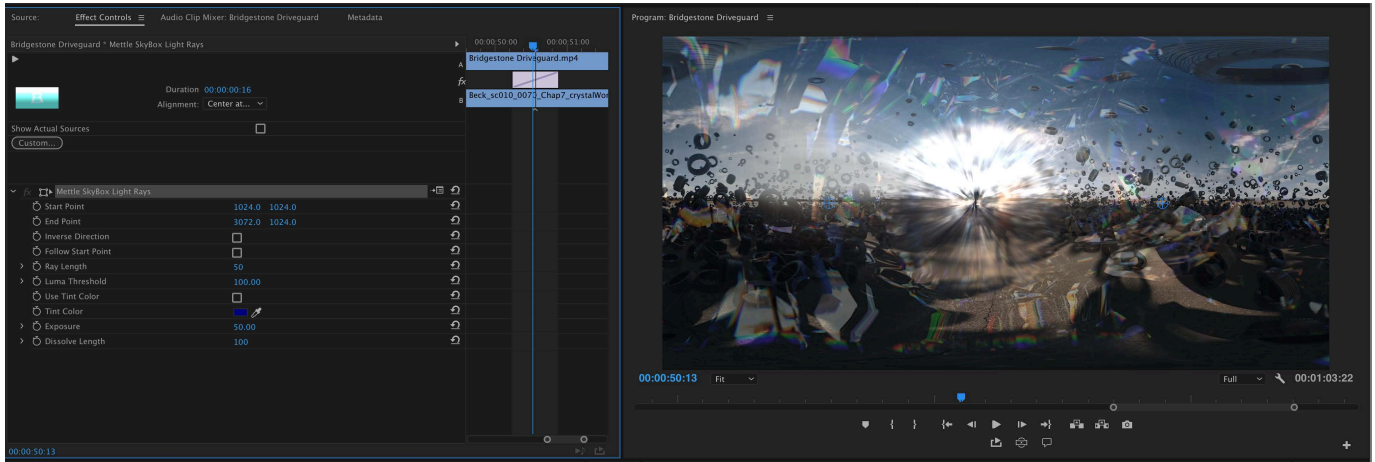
Source: Effect Controls ≡ Audio Clip Mixer: Bridgestone Driveguard Metadata

Bridgestone Driveguard * Mettle SkyBox Light Rays

00:00:50:00 00:00:51:00

A Bridgestone Driveguard.mp4

B Beck_sc010_0072_Chap7_crystalWor

Duration 00:00:00:16
Alignment: Center at...

Show Actual Sources
Custom...

fx Mettle SkyBox Light Rays
Start Point 1024.0 1024.0
End Point 3072.0 1024.0
Inverse Direction
Follow Start Point
Ray Length 50
Luma Threshold 100.00
Use Tint Color
Tint Color
Exposure 50.00
Dissolve Length 100

00:00:50:13

Program: Bridgestone Driveguard ≡

00:00:50:13 Fit Full 00:01:03:22